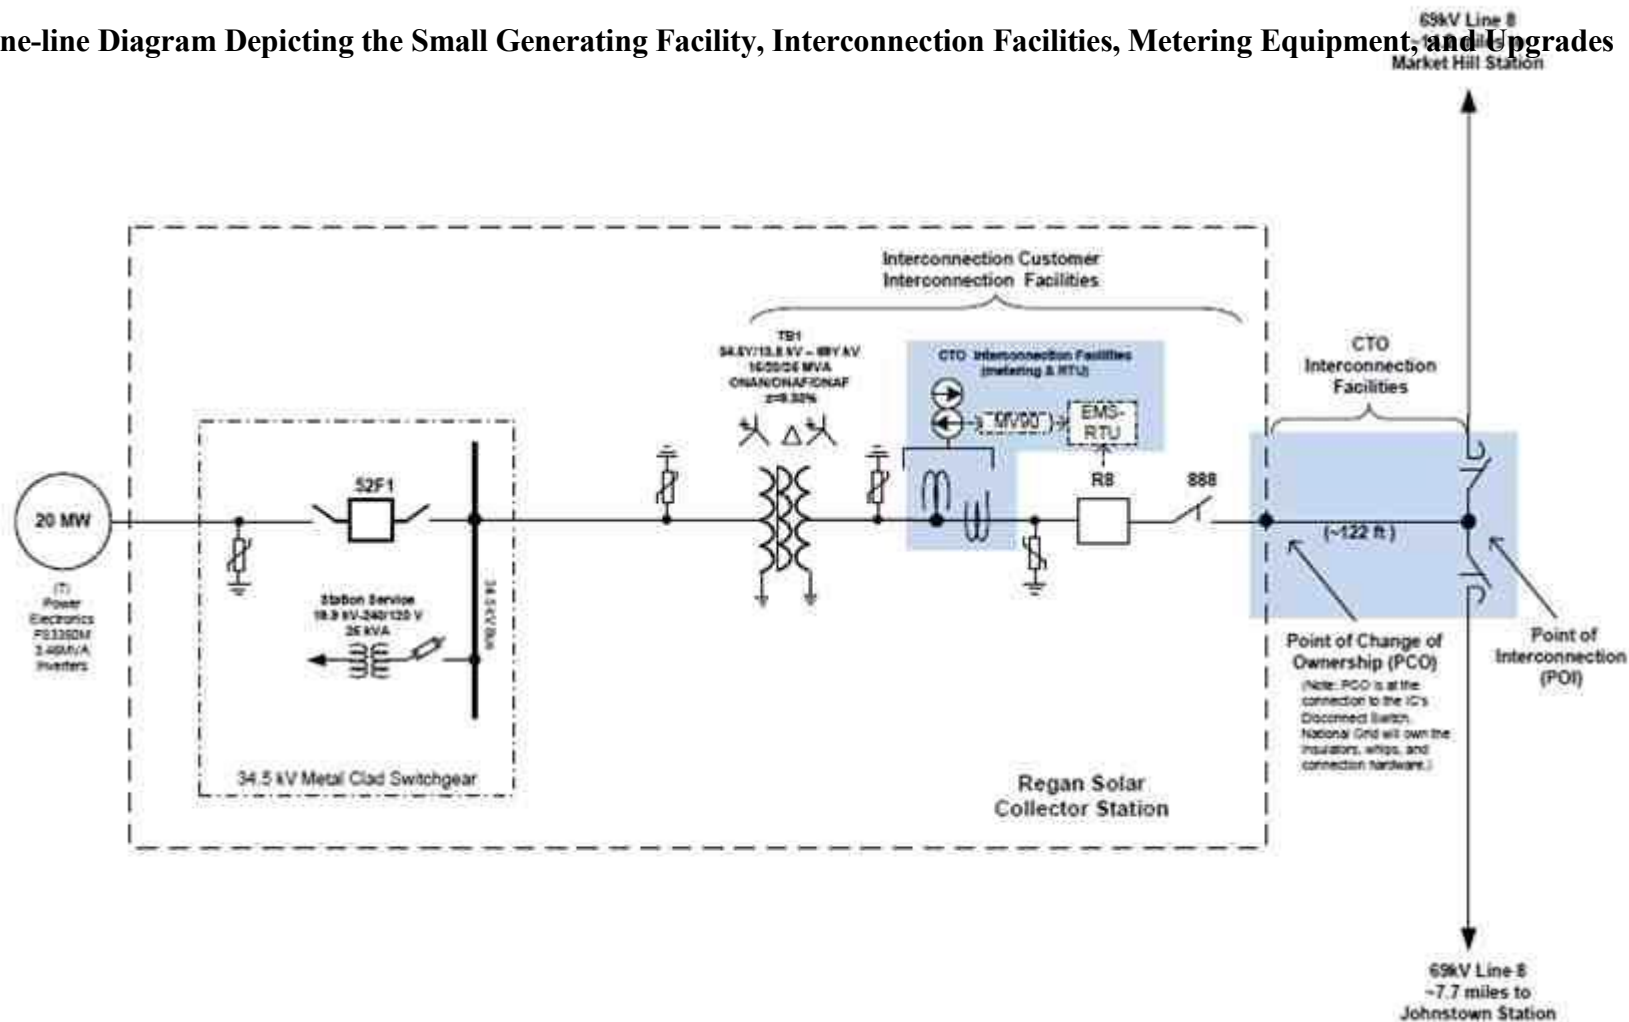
ne-line Diagram Depicting the Small Generating Facility, Interconnection Facilities, Metering Equipment, and Upgrades

69kV Line 8
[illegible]
Market Hill Station

Interconnection Customer
Interconnection Facilities

TB1
34.5Y/13.8 kV – 69Y kV
16/20/26 MVA
ONAN/ONAF/ONAF
z=9.50%

CTO Interconnection Facilities
(metering & RTU)

MV90

EMS-
RTU

CTO
Interconnection
Facilities

20 MW

(7)
Power
Electronics
FS3350M
3.46MVA
Inverters

52F1

Station Service
19.9 kV-240/120 V
25 kVA

34.5 kV Bus

R8

888

(~122 ft)

Point of Change of
Ownership (PCO)

(Note: PCO is at the connection to the IC's Disconnect Switch. National Grid will own the insulators, whips, and connection hardware.)

Point of
Interconnection
(POI)

34.5 kV Metal Clad Switchgear

Regan Solar
Collector Station

69kV Line 8
~7.7 miles to
Johnstown Station